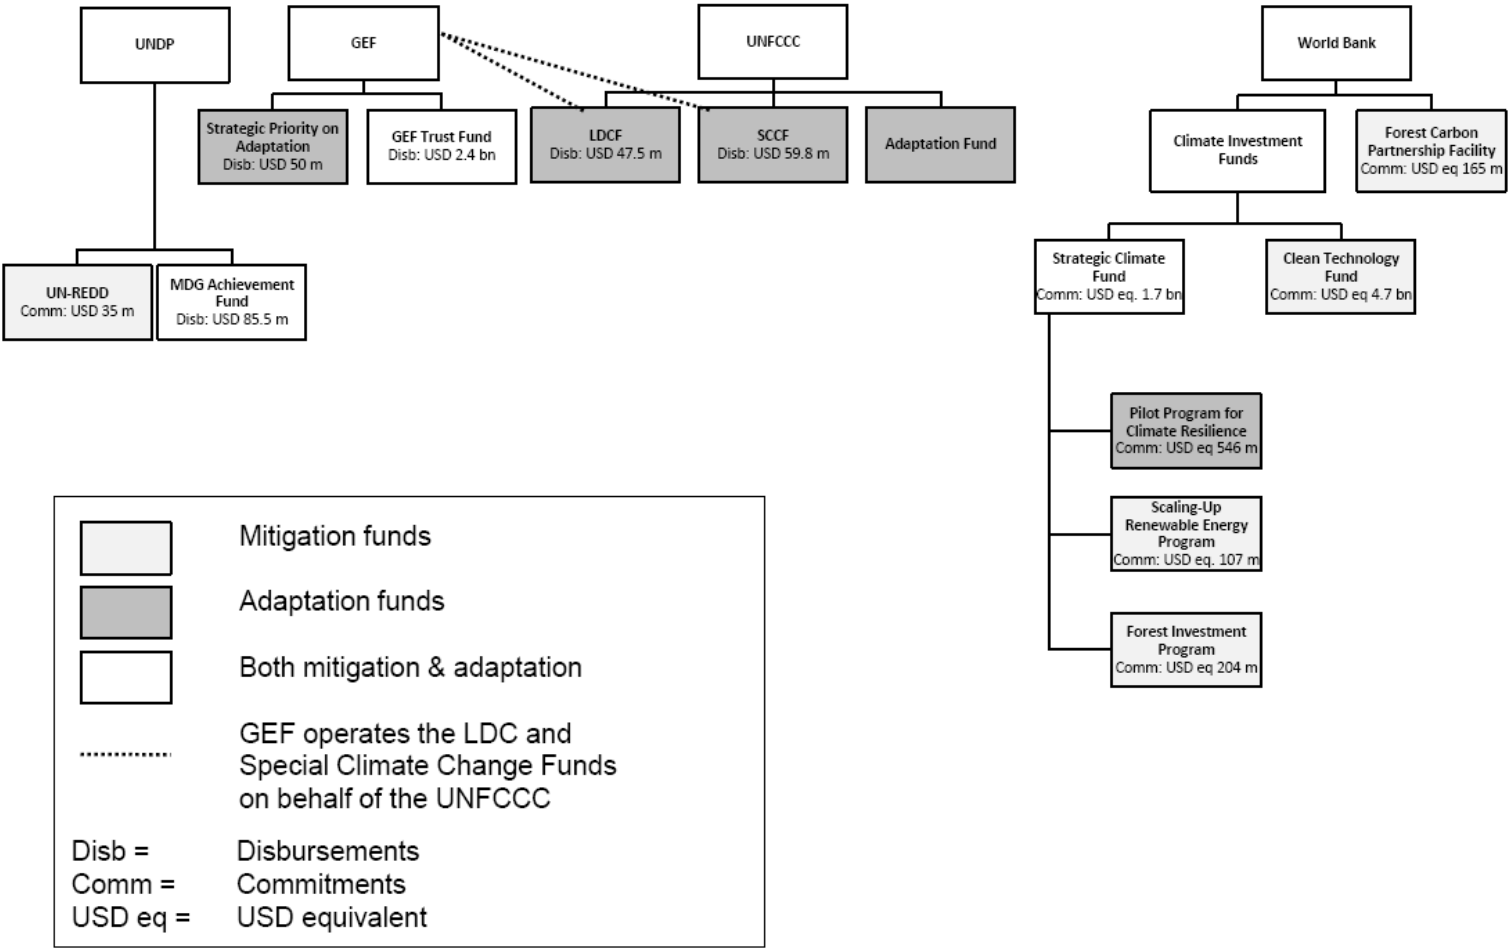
UNDP

GEF

UNFCCC

World Bank

Strategic Priority on Adaptation
Disb: USD 50 m

GEF Trust Fund
Disb: USD 2.4 bn

LDCF
Disb: USD 47.5 m

SCCF
Disb: USD 59.8 m

Adaptation Fund

Climate Investment Funds

Forest Carbon Partnership Facility
Comm: USD eq 165 m

UN-REDD
Comm: USD 35 m

MDG Achievement Fund
Disb: USD 85.5 m

Strategic Climate Fund
Comm: USD eq. 1.7 bn

Clean Technology Fund
Comm: USD eq 4.7 bn

Pilot Program for Climate Resilience
Comm: USD eq 546 m

Scaling-Up Renewable Energy Program
Comm: USD eq. 107 m

Forest Investment Program
Comm: USD eq 204 m

Mitigation funds

Adaptation funds

Both mitigation & adaptation

GEF operates the LDC and Special Climate Change Funds on behalf of the UNFCCC

Disb = Disbursements
Comm = Commitments
USD eq = USD equivalent